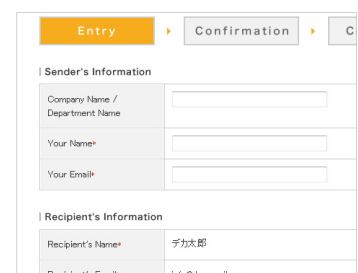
Entry ▸ Confirmation ▸ C

| Sender's Information

| Company Name / Department Name | |
|---|---|
| Your Name* | |
| Your Email* | |

| Recipient's Information

| Recipient's Name* | デカ太郎 |
|---|---|
| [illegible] | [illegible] |